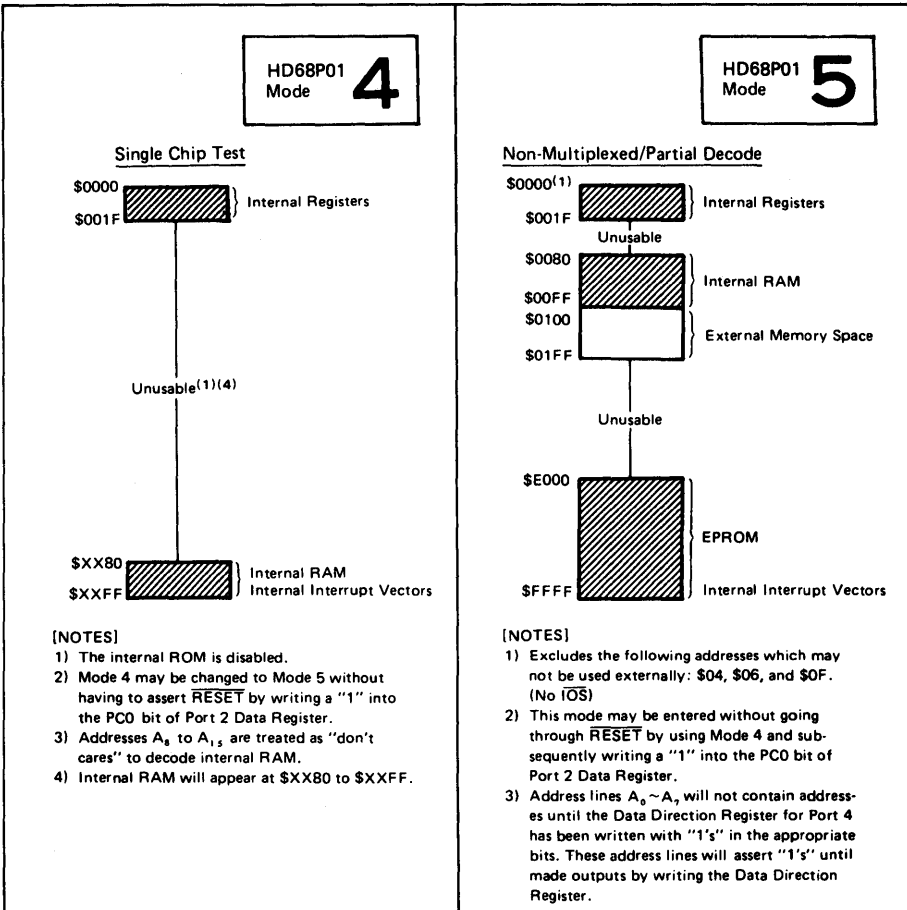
HD68P01 Mode 4

Single Chip Test

\$0000

\$001F

Internal Registers

Unusable$^{(1)(4)}$

\$XX80

\$XXFF

Internal RAM
Internal Interrupt Vectors

[NOTES]
1) The internal ROM is disabled.
2) Mode 4 may be changed to Mode 5 without having to assert $\overline{RESET}$ by writing a "1" into the PC0 bit of Port 2 Data Register.
3) Addresses $A_8$ to $A_{15}$ are treated as "don't cares" to decode internal RAM.
4) Internal RAM will appear at \$XX80 to \$XXFF.

HD68P01 Mode 5

Non-Multiplexed/Partial Decode

\$0000$^{(1)}$

\$001F

Internal Registers

Unusable

\$0080

\$00FF

Internal RAM

\$0100

\$01FF

External Memory Space

Unusable

\$E000

EPROM

\$FFFF

Internal Interrupt Vectors

[NOTES]
1) Excludes the following addresses which may not be used externally: \$04, \$06, and \$0F. (No $\overline{IOS}$)
2) This mode may be entered without going through $\overline{RESET}$ by using Mode 4 and subsequently writing a "1" into the PC0 bit of Port 2 Data Register.
3) Address lines $A_0 \sim A_7$ will not contain addresses until the Data Direction Register for Port 4 has been written with "1's" in the appropriate bits. These address lines will assert "1's" until made outputs by writing the Data Direction Register.